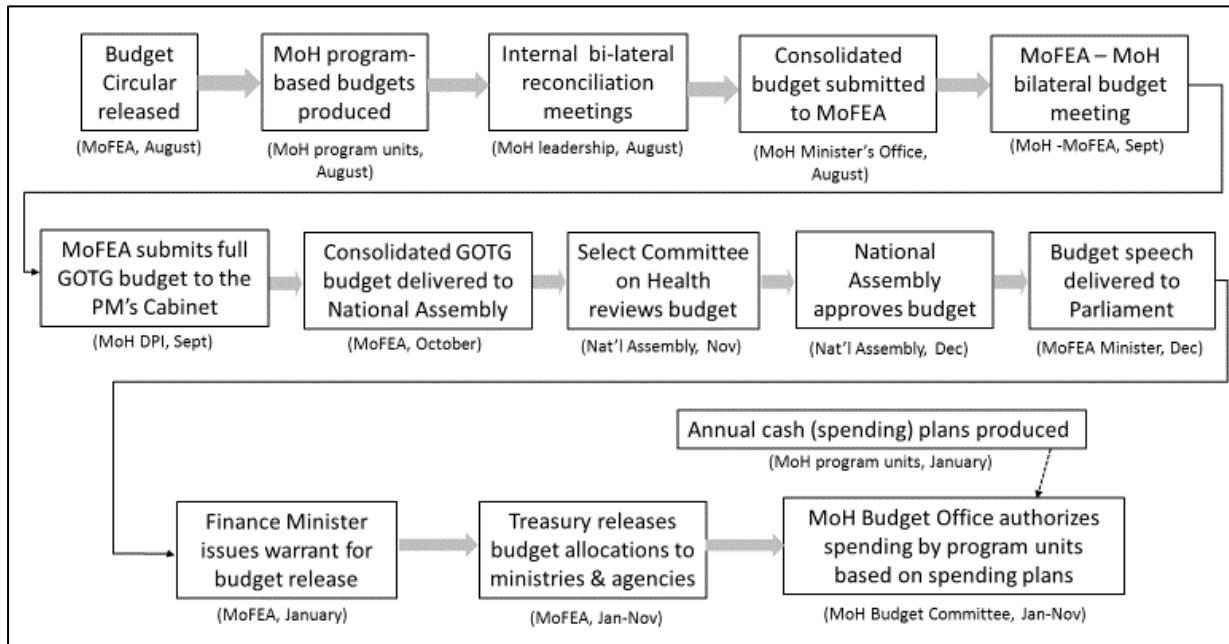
Budget Circular released
(MoFEA, August)

MoH program-based budgets produced
(MoH program units, August)

Internal bi-lateral reconciliation meetings
(MoH leadership, August)

Consolidated budget submitted to MoFEA
(MoH Minister's Office, August)

MoFEA – MoH bilateral budget meeting
(MoH -MoFEA, Sept)

MoFEA submits full GOTG budget to the PM's Cabinet
(MoH DPI, Sept)

Consolidated GOTG budget delivered to National Assembly
(MoFEA, October)

Select Committee on Health reviews budget
(Nat'l Assembly, Nov)

National Assembly approves budget
(Nat'l Assembly, Dec)

Budget speech delivered to Parliament
(MoFEA Minister, Dec)

Finance Minister issues warrant for budget release
(MoFEA, January)

Treasury releases budget allocations to ministries & agencies
(MoFEA, Jan-Nov)

Annual cash (spending) plans produced
(MoH program units, January)

MoH Budget Office authorizes spending by program units based on spending plans
(MoH Budget Committee, Jan-Nov)